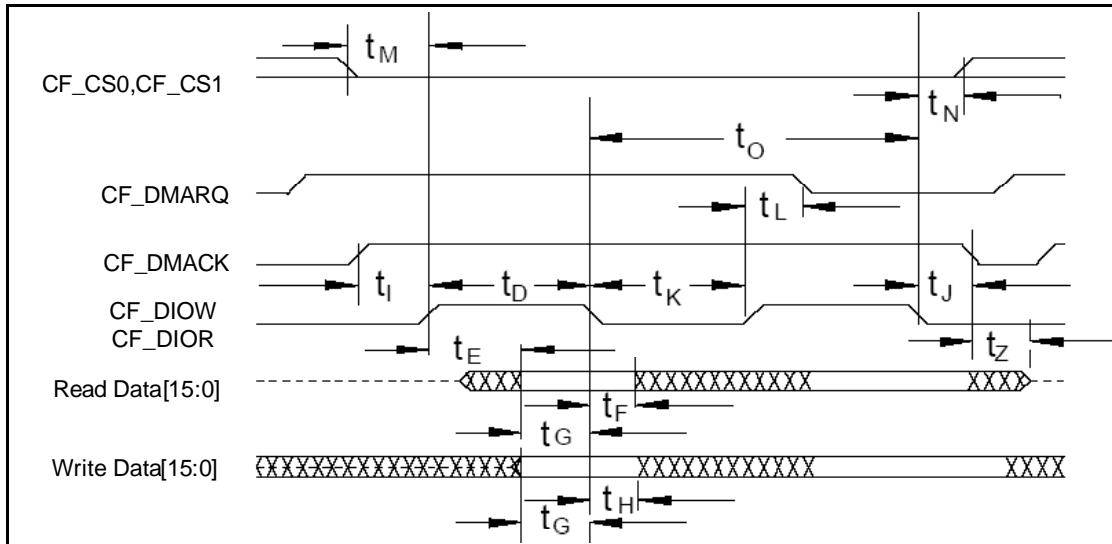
$t_M$

CF_CS0,CF_CS1

$t_N$

$t_O$

CF_DMARQ

$t_L$

CF_DMACK

$t_I$ $t_D$ $t_K$ $t_J$

CF_DIOW
CF_DIOR

$t_Z$

$t_E$

Read Data[15:0]

XXXX XXXXXXXXXXXX XXXX

$t_F$

$t_G$

Write Data[15:0]

XXXXXXXXXXXXXXXXXX XXXXXXXXXXXX XXXX

$t_H$

$t_G$